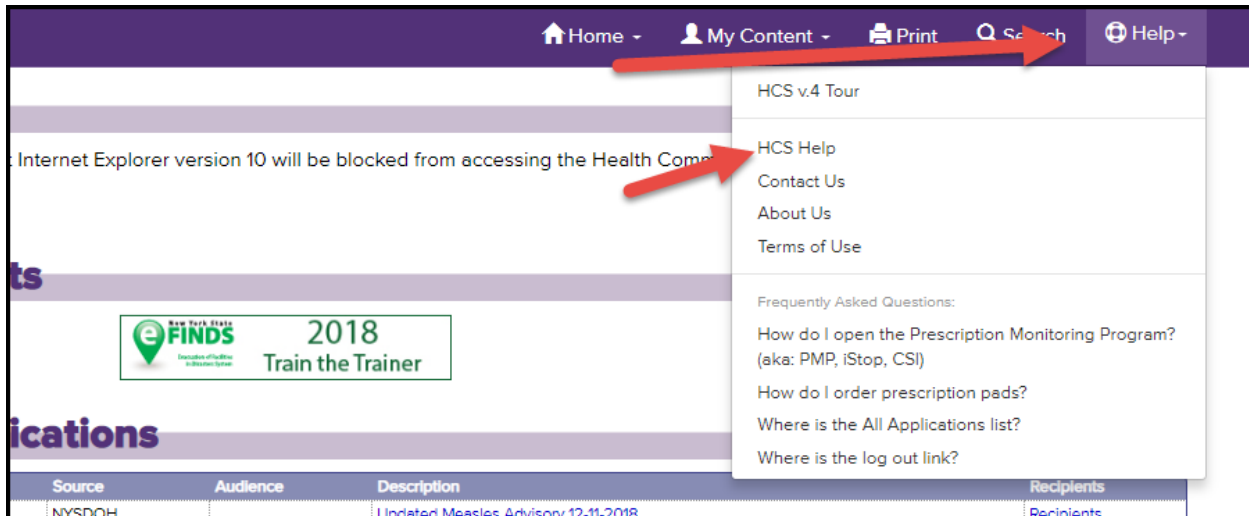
Home - My Content - Print Search Help -

HCS v.4 Tour

HCS Help
Contact Us
About Us
Terms of Use

Frequently Asked Questions:
How do I open the Prescription Monitoring Program? (aka: PMP, iStop, CSI)
How do I order prescription pads?
Where is the All Applications list?
Where is the log out link?

t Internet Explorer version 10 will be blocked from accessing the Health Comm

ts

New York State e FINDS 2018 Train the Trainer

ications

| Source | Audience | Description | Recipients |
|---|---|---|---|
| NYSDOH | | Updated Measles Advisory 12-11-2018 | Recipients |